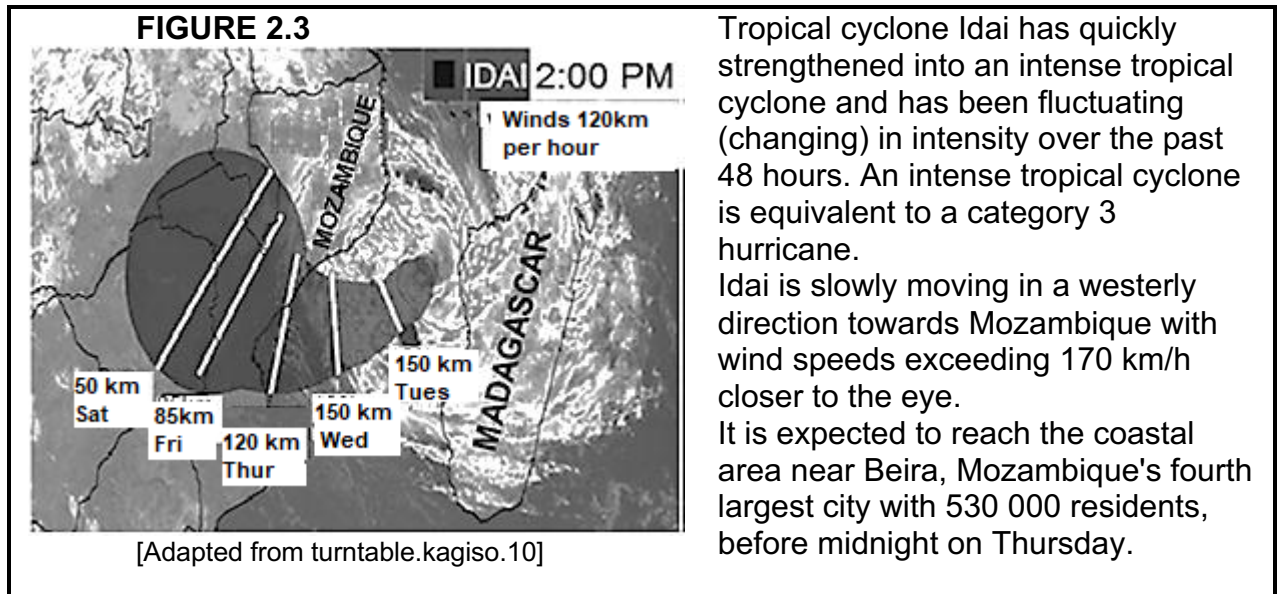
FIGURE 2.3

IDAI 2:00 PM

Winds 120km per hour

MOZAMBIQUE

MADAGASCAR

50 km Sat

85km Fri

120 km Thur

150 km Wed

150 km Tues

[Adapted from turntable.kagiso.10]

Tropical cyclone Idai has quickly strengthened into an intense tropical cyclone and has been fluctuating (changing) in intensity over the past 48 hours. An intense tropical cyclone is equivalent to a category 3 hurricane.
Idai is slowly moving in a westerly direction towards Mozambique with wind speeds exceeding 170 km/h closer to the eye.
It is expected to reach the coastal area near Beira, Mozambique's fourth largest city with 530 000 residents, before midnight on Thursday.